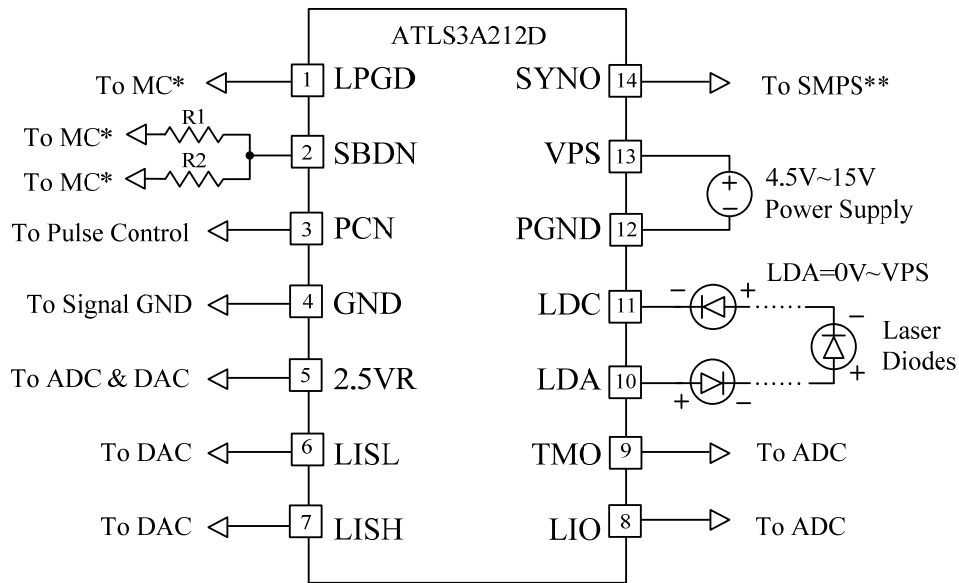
ATLS3A212D

To MC* 1 LPGD
To MC* R1
To MC* R2 2 SBDN
To Pulse Control 3 PCN
To Signal GND 4 GND
To ADC & DAC 5 2.5VR
To DAC 6 LISL
To DAC 7 LISH

SYNO 14 To SMPS**
VPS 13
4.5V~15V Power Supply
PGND 12
LDA=0V~VPS
LDC 11
Laser Diodes
LDA 10
TMO 9 To ADC
LIO 8 To ADC